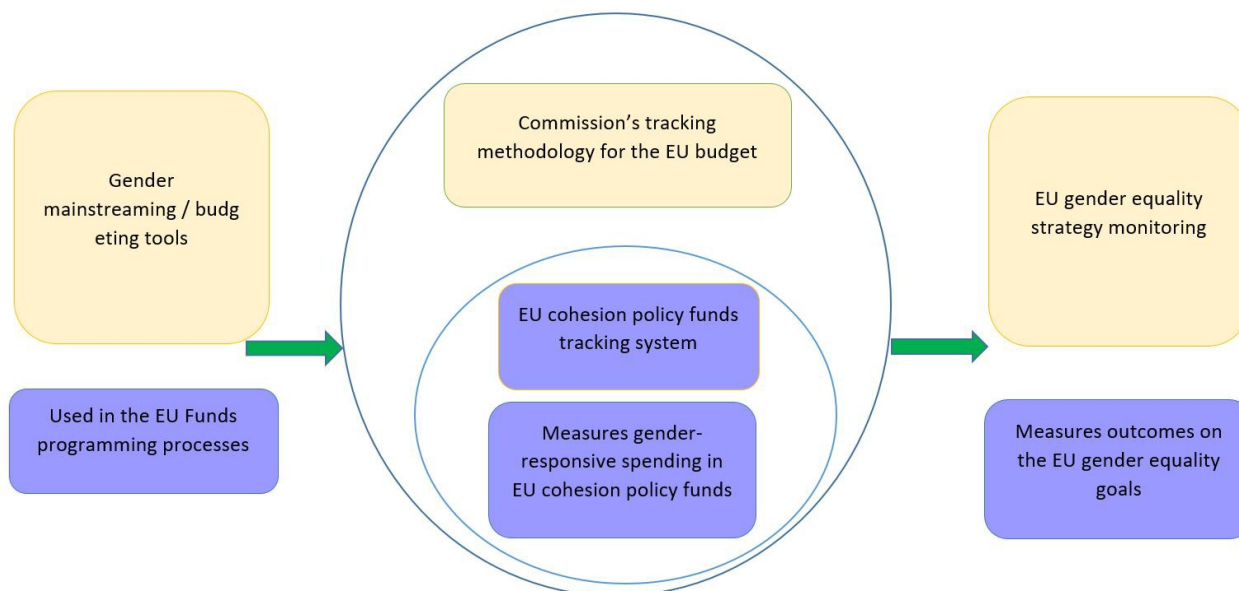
Gender mainstreaming / budg eting tools

Used in the EU Funds programming processes

Commission's tracking methodology for the EU budget

EU cohesion policy funds tracking system

Measures gender-responsive spending in EU cohesion policy funds

EU gender equality strategy monitoring

Measures outcomes on the EU gender equality goals